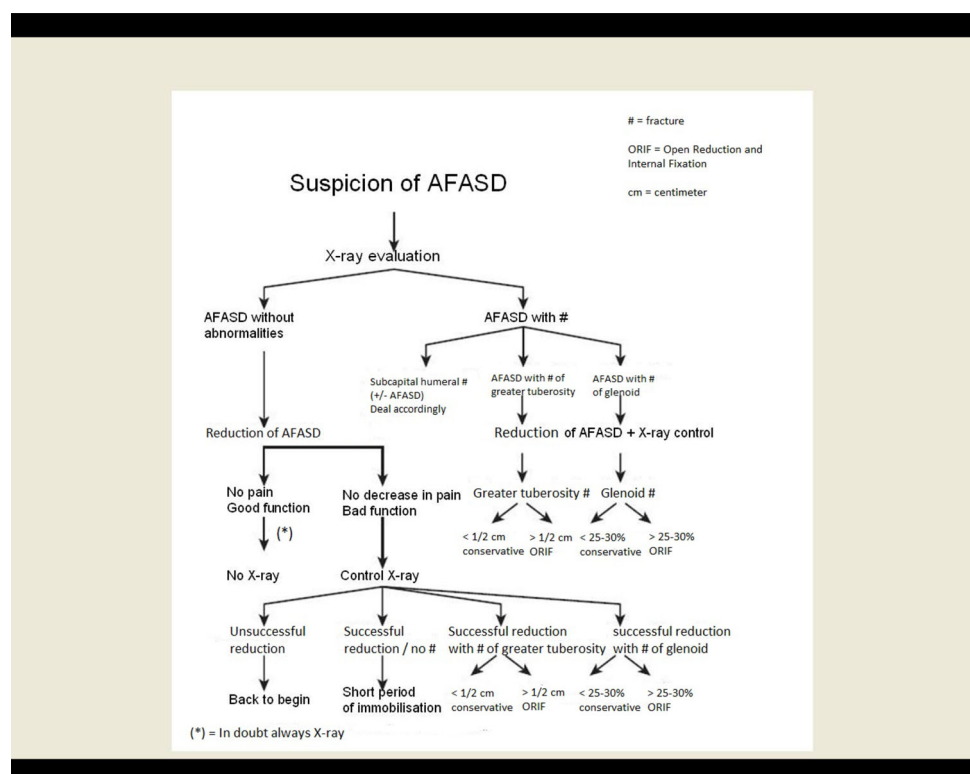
# = fracture

ORIF = Open Reduction and Internal Fixation

cm = centimeter

Suspicion of AFASD

X-ray evaluation

AFASD without abnormalities

AFASD with #

Subcapital humeral # (+/- AFASD) Deal accordingly

AFASD with # of greater tuberosity

AFASD with # of glenoid

Reduction of AFASD

Reduction of AFASD + X-ray control

No pain Good function

No decrease in pain Bad function

Greater tuberosity #

Glenoid #

(*)

< 1/2 cm conservative

> 1/2 cm ORIF

< 25-30% conservative

> 25-30% ORIF

No X-ray

Control X-ray

Unsuccessful reduction

Successful reduction / no #

Successful reduction with # of greater tuberosity

successful reduction with # of glenoid

Back to begin

Short period of immobilisation

< 1/2 cm conservative

> 1/2 cm ORIF

< 25-30% conservative

> 25-30% ORIF

(*) = In doubt always X-ray